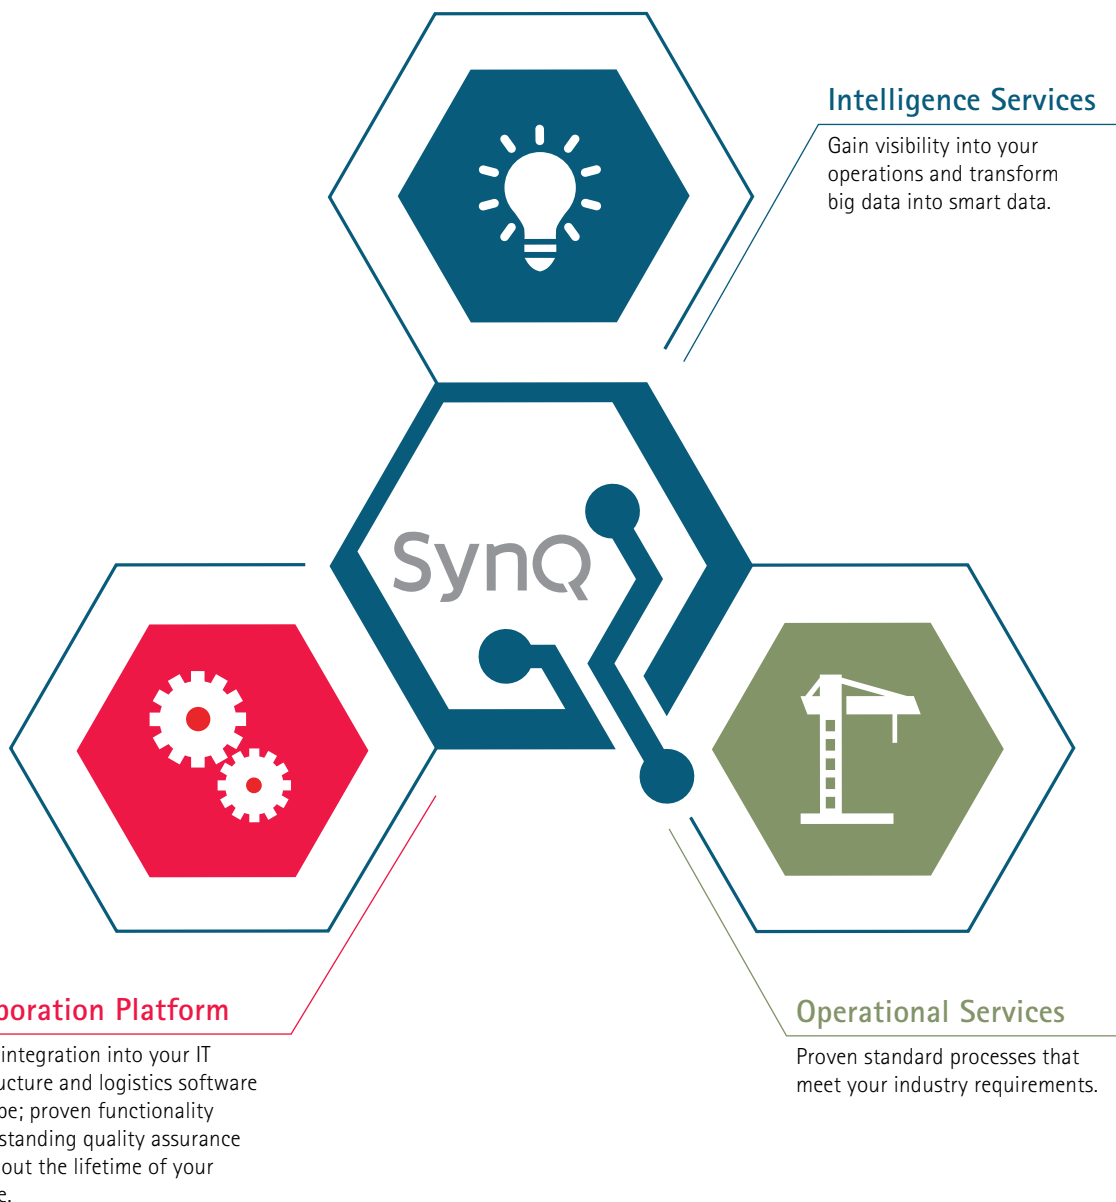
Intelligence Services

Gain visibility into your operations and transform big data into smart data.

SynQ

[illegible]boration Platform

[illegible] integration into your IT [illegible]ucture and logistics software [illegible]pe; proven functionality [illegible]standing quality assurance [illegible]out the lifetime of your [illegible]e.

Operational Services

Proven standard processes that meet your industry requirements.